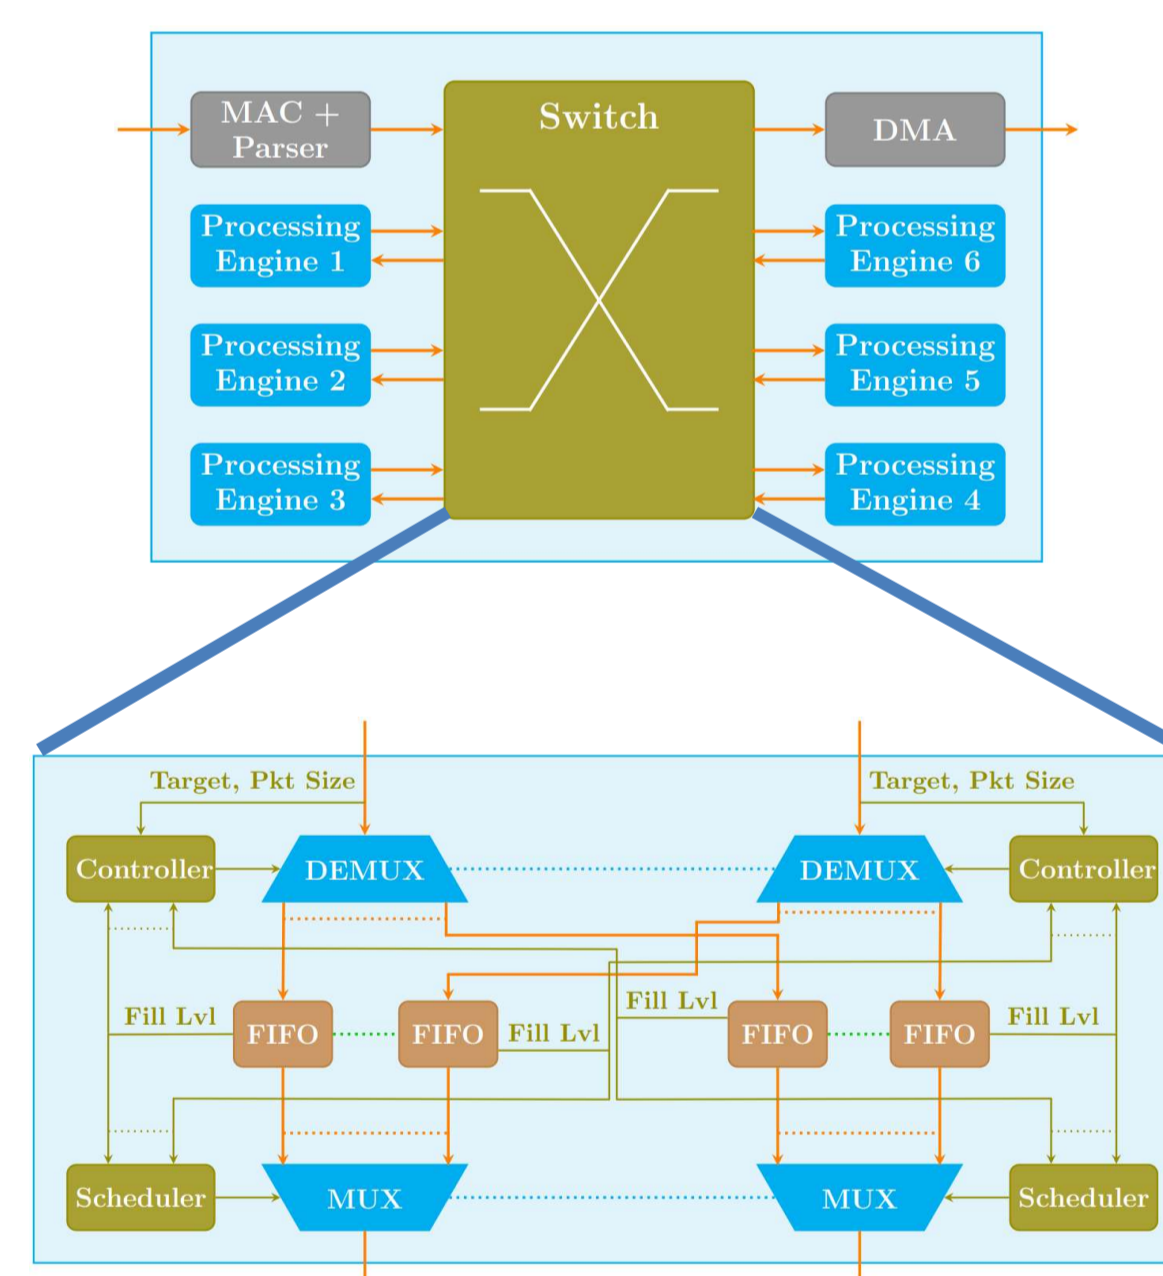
MAC + Parser

Switch

DMA

Processing Engine 1

Processing Engine 2

Processing Engine 3

Processing Engine 6

Processing Engine 5

Processing Engine 4

Target, Pkt Size

Target, Pkt Size

Controller

DEMUX

DEMUX

Controller

Fill Lvl

FIFO

FIFO

Fill Lvl

Fill Lvl

FIFO

FIFO

Fill Lvl

Scheduler

MUX

MUX

Scheduler